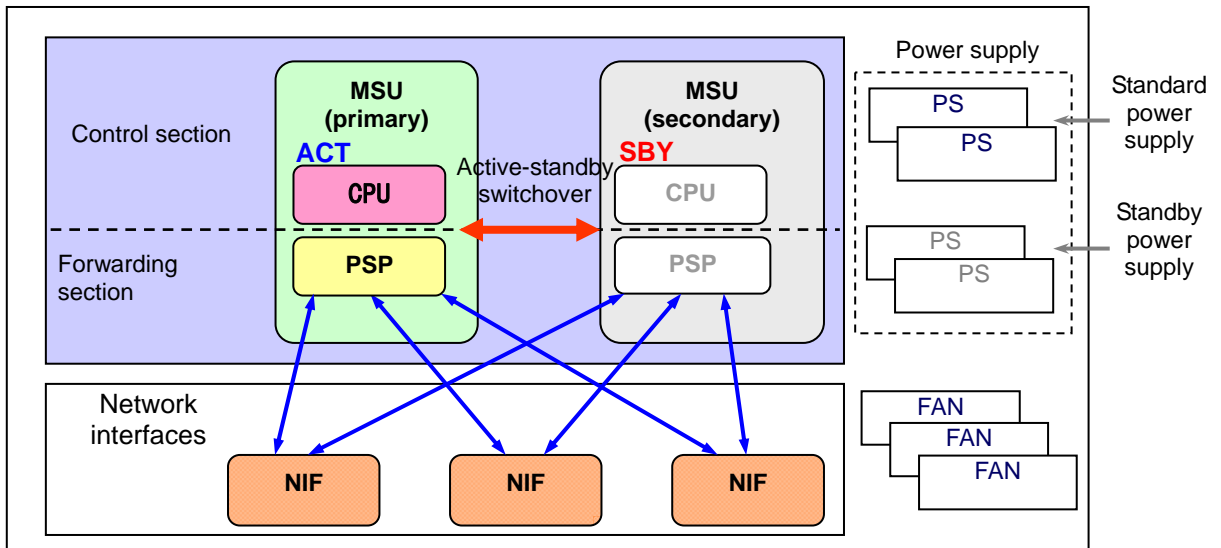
Control section

Forwarding section

MSU (primary)

ACT

CPU

PSP

Active-standby switchover

MSU (secondary)

SBY

CPU

PSP

Power supply

PS

PS

Standard power supply

PS

PS

Standby power supply

Network interfaces

NIF

NIF

NIF

FAN

FAN

FAN